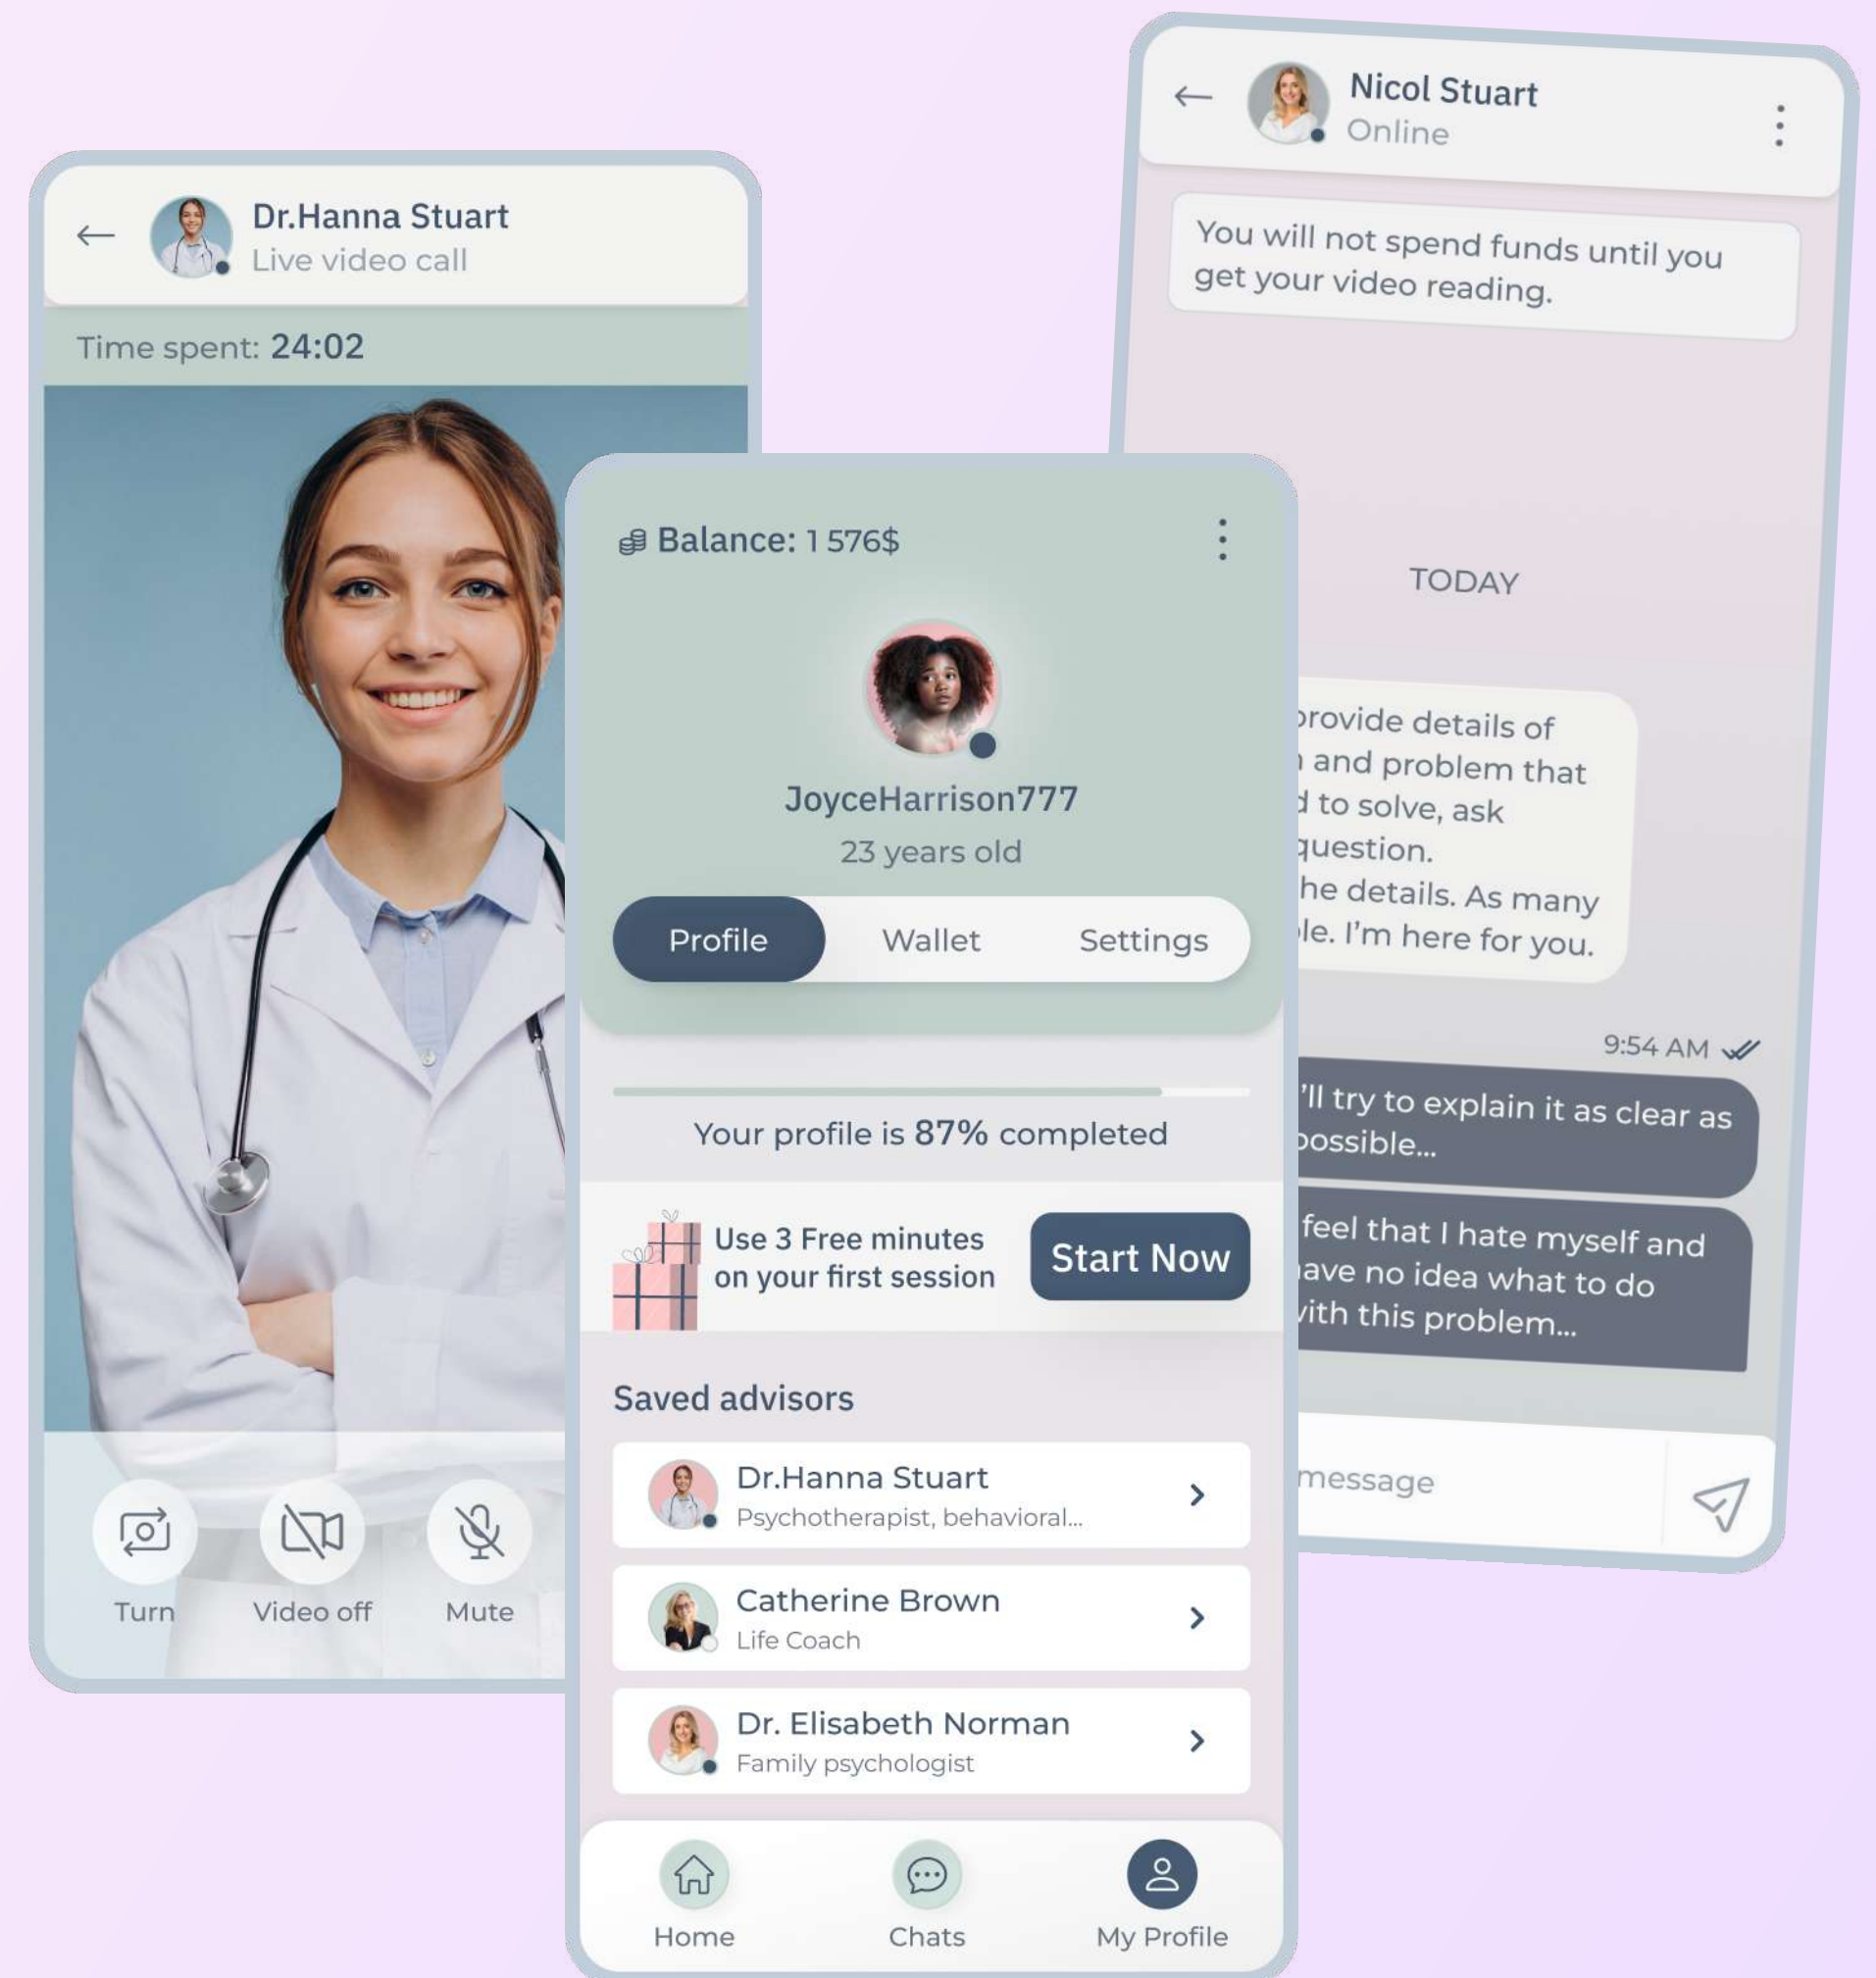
←
Dr.Hanna Stuart
Live video call

Time spent: 24:02

Turn
Video off
Mute

Balance: 1 576$

JoyceHarrison777
23 years old

Profile
Wallet
Settings

Your profile is 87% completed

Use 3 Free minutes on your first session
Start Now

Saved advisors

Dr.Hanna Stuart
Psychotherapist, behavioral...

Catherine Brown
Life Coach

Dr. Elisabeth Norman
Family psychologist

Home
Chats
My Profile

←
Nicol Stuart
Online

You will not spend funds until you get your video reading.

TODAY

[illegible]provide details of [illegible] and problem that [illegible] to solve, ask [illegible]question. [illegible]he details. As many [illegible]le. I'm here for you.

9:54 AM

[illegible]'ll try to explain it as clear as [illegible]ossible...

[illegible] feel that I hate myself and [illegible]ave no idea what to do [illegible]ith this problem...

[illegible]message